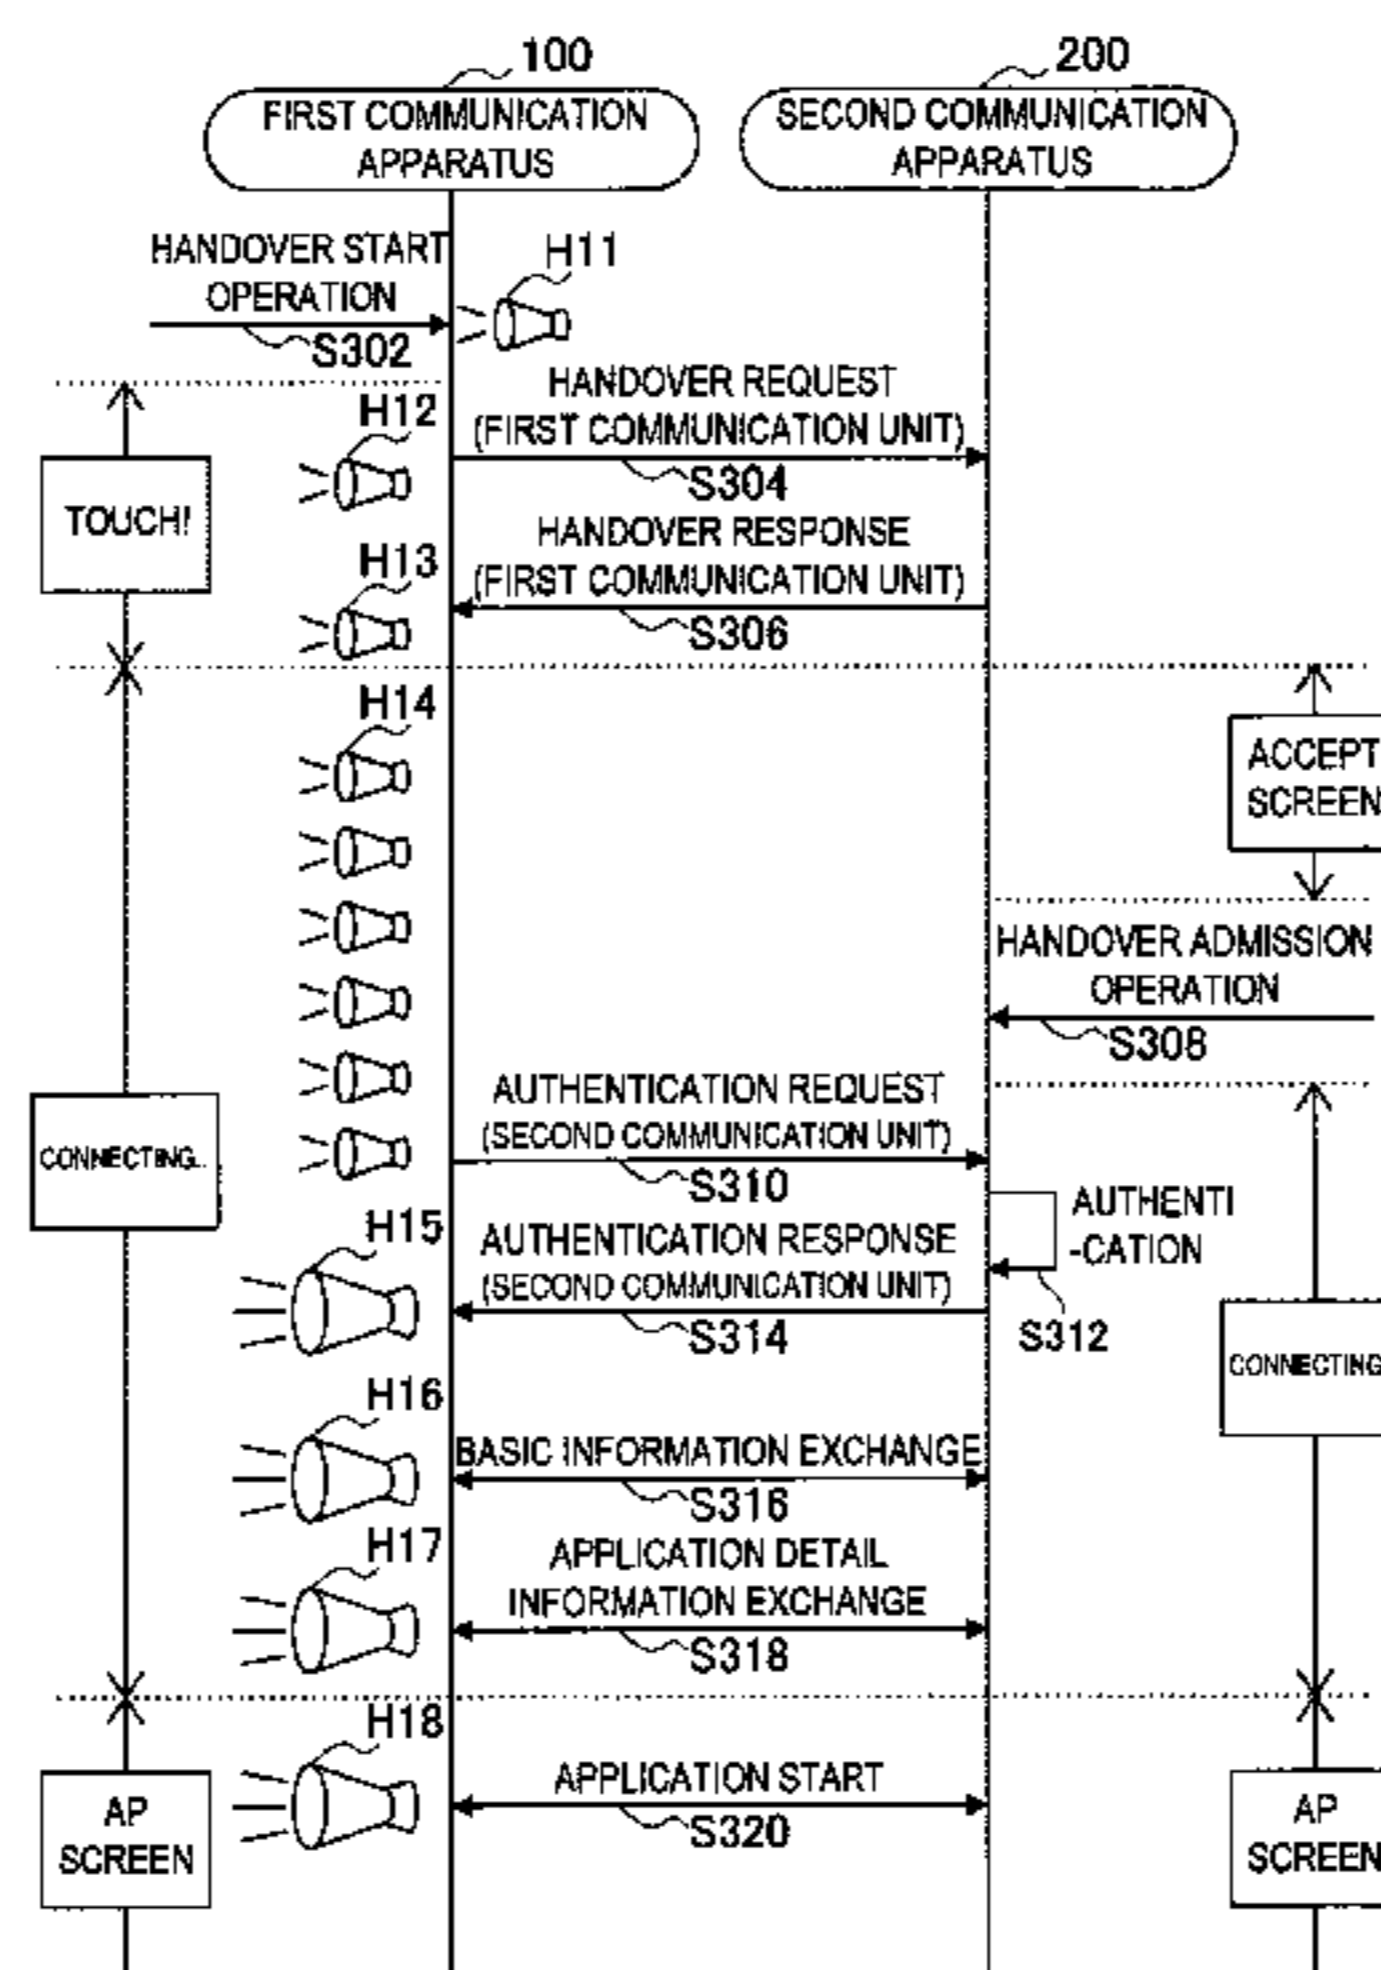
100
FIRST COMMUNICATION APPARATUS
200
SECOND COMMUNICATION APPARATUS
HANDOVER START OPERATION
S302
H11
H12
HANDOVER REQUEST (FIRST COMMUNICATION UNIT)
S304
TOUCH!
HANDOVER RESPONSE (FIRST COMMUNICATION UNIT)
H13
S306
H14
ACCEPT SCREEN
HANDOVER ADMISSION OPERATION
S308
AUTHENTICATION REQUEST (SECOND COMMUNICATION UNIT)
CONNECTING..
S310
AUTHENTI -CATION
H15
AUTHENTICATION RESPONSE (SECOND COMMUNICATION UNIT)
S314
S312
CONNECTING
H16
BASIC INFORMATION EXCHANGE
S316
H17
APPLICATION DETAIL INFORMATION EXCHANGE
S318
H18
APPLICATION START
S320
AP SCREEN
AP SCREEN